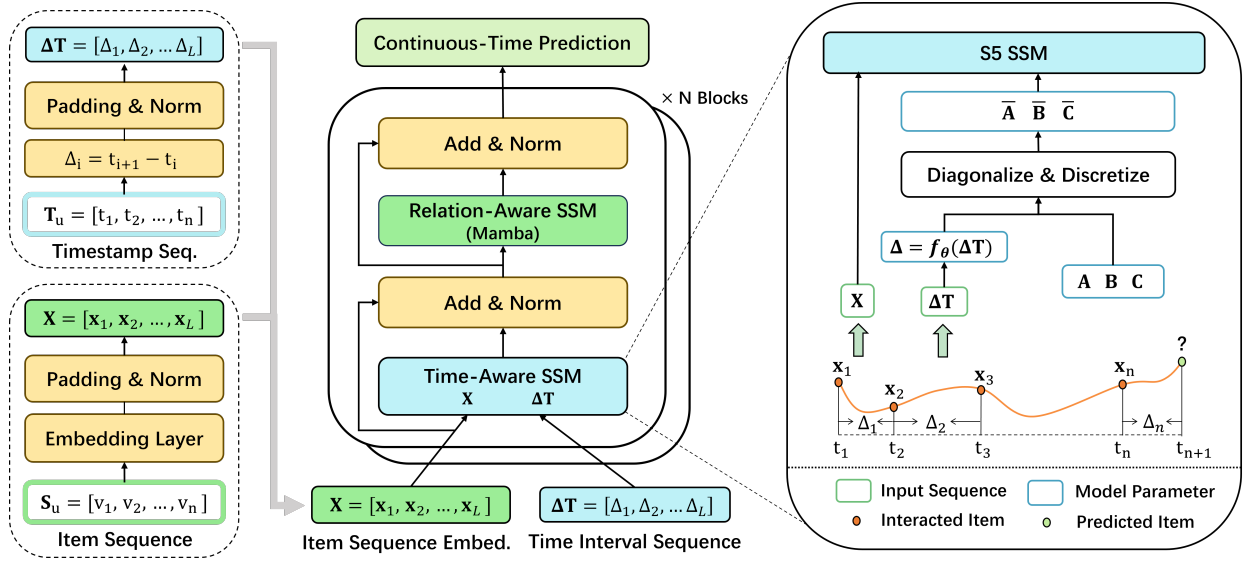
$\mathbf{\Delta T} = [\Delta_1, \Delta_2, \ldots \Delta_L]$

Padding & Norm

$\Delta_i = t_{i+1} - t_i$

$\mathbf{T}_u = [t_1, t_2, \ldots, t_n]$

Timestamp Seq.

$\mathbf{X} = [\mathbf{x}_1, \mathbf{x}_2, \ldots, \mathbf{x}_L]$

Padding & Norm

Embedding Layer

$\mathbf{S}_u = [v_1, v_2, \ldots, v_n]$

Item Sequence

Continuous-Time Prediction

× N Blocks

Add & Norm

Relation-Aware SSM (Mamba)

Add & Norm

Time-Aware SSM
$\mathbf{X}$ $\mathbf{\Delta T}$

$\mathbf{X} = [\mathbf{x}_1, \mathbf{x}_2, \ldots, \mathbf{x}_L]$

Item Sequence Embed.

$\mathbf{\Delta T} = [\Delta_1, \Delta_2, \ldots \Delta_L]$

Time Interval Sequence

S5 SSM

$\overline{\mathbf{A}}$ $\overline{\mathbf{B}}$ $\overline{\mathbf{C}}$

Diagonalize & Discretize

$\mathbf{\Delta} = \boldsymbol{f_\theta}(\mathbf{\Delta T})$

$\mathbf{A}$ $\mathbf{B}$ $\mathbf{C}$

$\mathbf{X}$

$\mathbf{\Delta T}$

?

$\mathbf{x}_1$ $\mathbf{x}_2$ $\mathbf{x}_3$ $\mathbf{x}_n$

$\Delta_1$ $\Delta_2$ $\Delta_n$

$t_1$ $t_2$ $t_3$ $t_n$ $t_{n+1}$

Input Sequence

Model Parameter

Interacted Item

Predicted Item